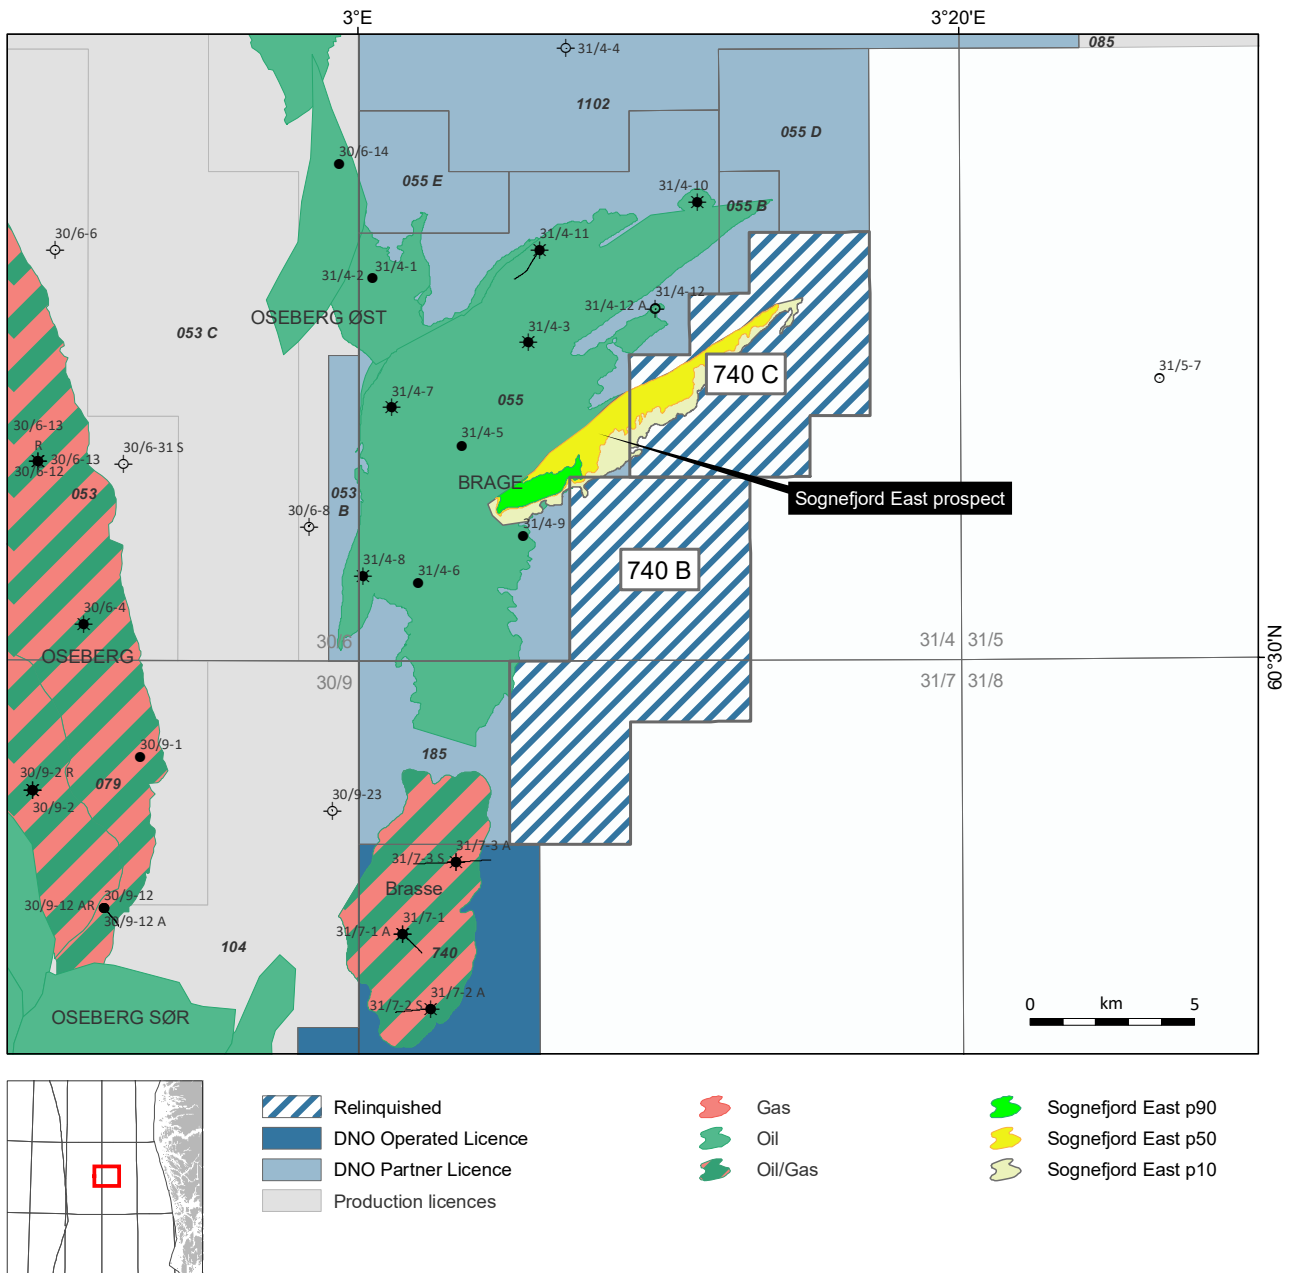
3°E
3°20'E
085
31/4-4
1102
055 D
30/6-14
055 E
31/4-10
055 B
31/4-11
30/6-6
31/4-2
31/4-1
31/4-12
31/4-12 A
053 C
OSEBERG ØST
31/4-3
740 C
31/5-7
31/4-7
055
30/6-13 R
30/6-31 S
31/4-5
30/6-13
30/6-12
BRAGE
Sognefjord East prospect
053
053 B
30/6-8
31/4-9
740 B
31/4-8
31/4-6
30/6-4
30/6
31/4
31/5
OSEBERG
30/9
31/7
31/8
60°30'N
30/9-1
185
30/9-2 R
079
30/9-2
30/9-23
31/7-3 A
31/7-3 S
Brasse
30/9-12
30/9-12 AR
30/9-12 A
31/7-1
31/7-1 A
104
740
31/7-2 A
31/7-2 S
0
km
5
OSEBERG SØR

Relinquished
DNO Operated Licence
DNO Partner Licence
Production licences
Gas
Oil
Oil/Gas
Sognefjord East p90
Sognefjord East p50
Sognefjord East p10